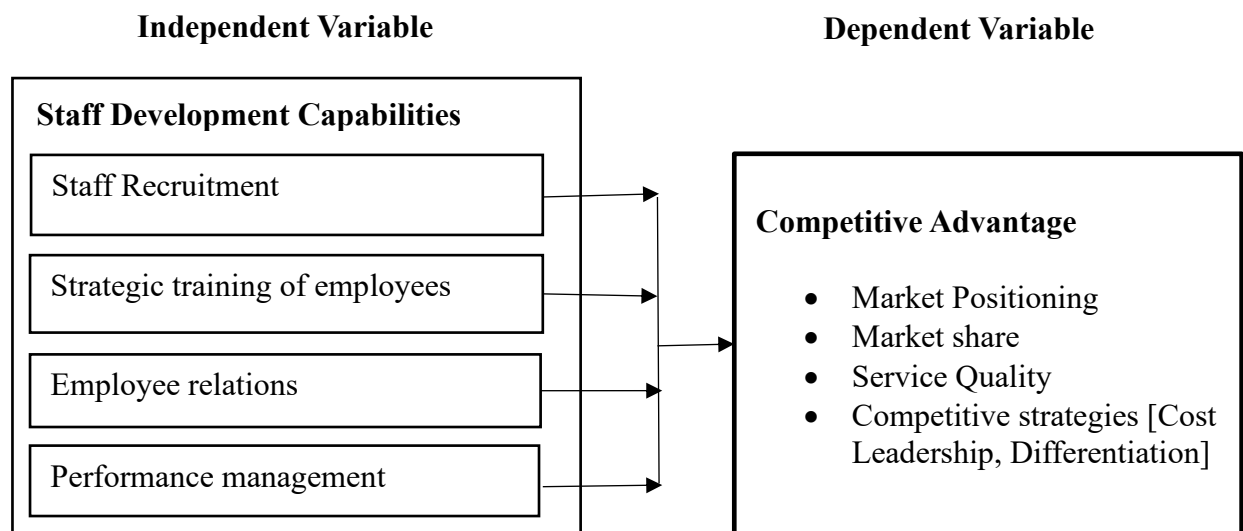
Independent Variable

Dependent Variable

Staff Development Capabilities

Staff Recruitment

Strategic training of employees

Employee relations

Performance management

Competitive Advantage

- Market Positioning
- Market share
- Service Quality
- Competitive strategies [Cost Leadership, Differentiation]